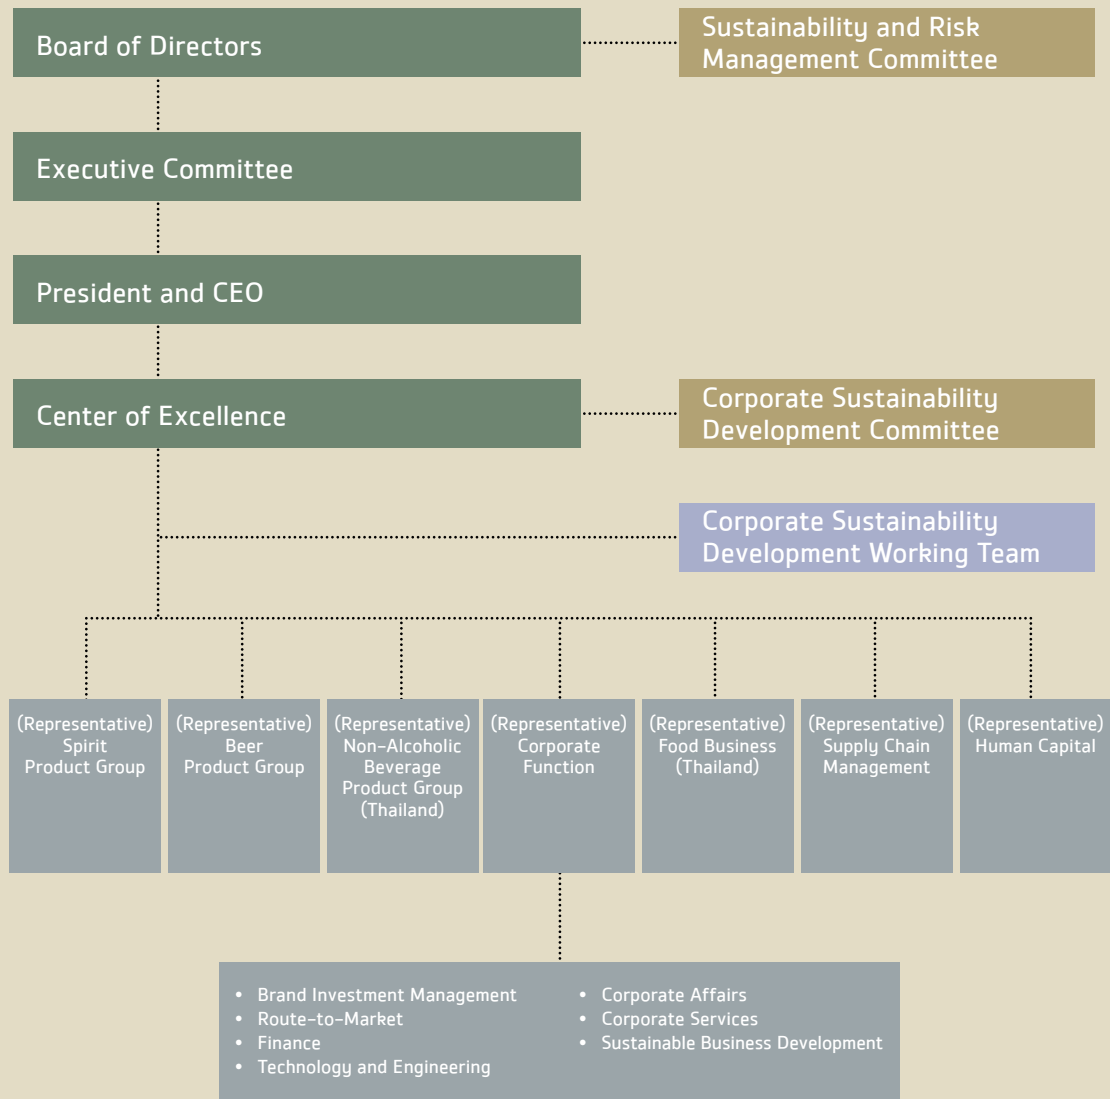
Board of Directors

Sustainability and Risk Management Committee

Executive Committee

President and CEO

Center of Excellence

Corporate Sustainability Development Committee

Corporate Sustainability Development Working Team

(Representative) Spirit Product Group

(Representative) Beer Product Group

(Representative) Non-Alcoholic Beverage Product Group (Thailand)

(Representative) Corporate Function

(Representative) Food Business (Thailand)

(Representative) Supply Chain Management

(Representative) Human Capital

• Brand Investment Management
• Route-to-Market
• Finance
• Technology and Engineering

• Corporate Affairs
• Corporate Services
• Sustainable Business Development